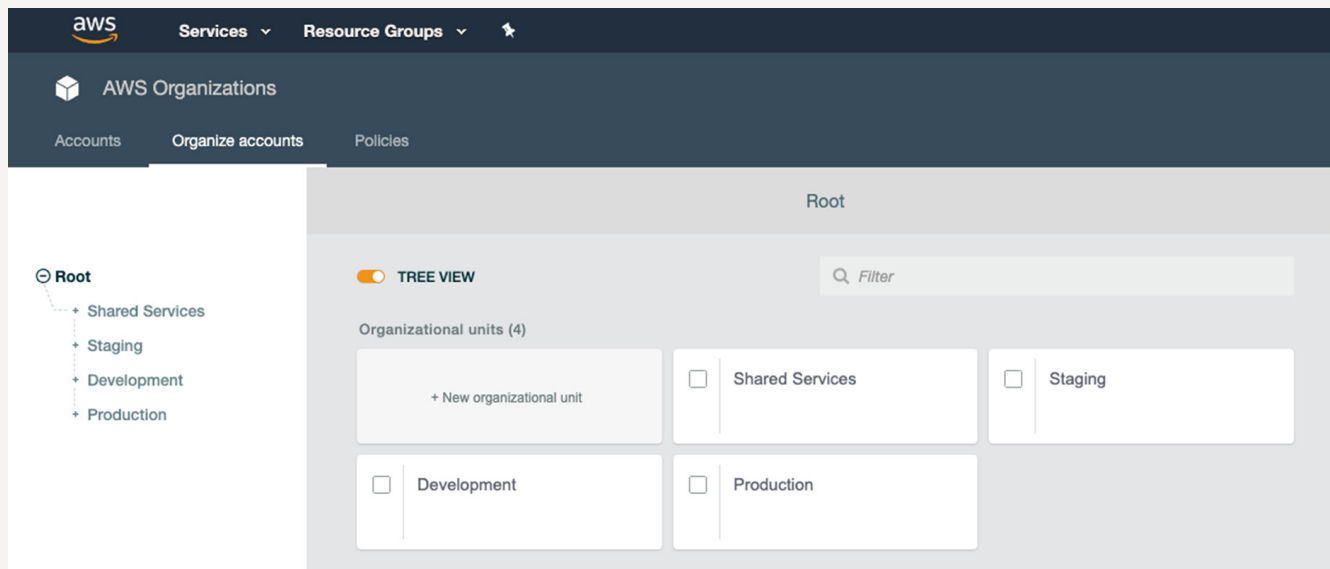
aws Services Resource Groups

AWS Organizations

Accounts Organize accounts Policies

Root

Root
+ Shared Services
+ Staging
+ Development
+ Production

TREE VIEW

Filter

Organizational units (4)

+ New organizational unit

Shared Services

Staging

Development

Production